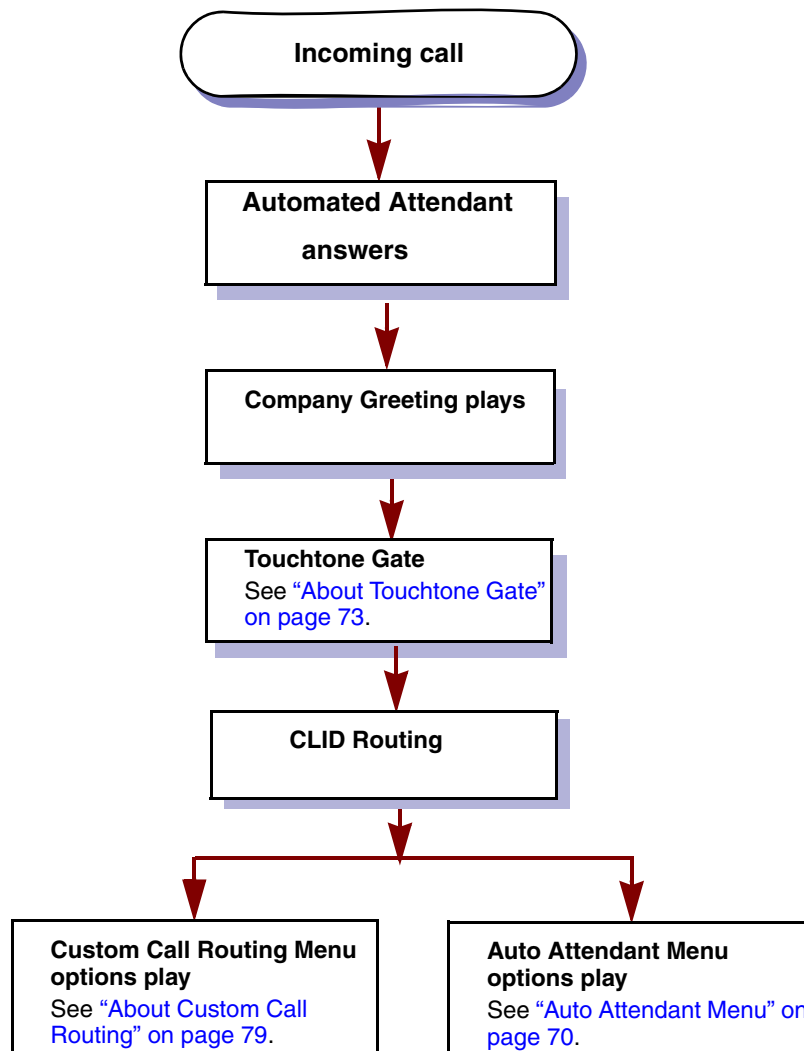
Incoming call

Automated Attendant answers

Company Greeting plays

Touchtone Gate
See "About Touchtone Gate" on page 73.

CLID Routing

Custom Call Routing Menu options play
See "About Custom Call Routing" on page 79.

Auto Attendant Menu options play
See "Auto Attendant Menu" on page 70.